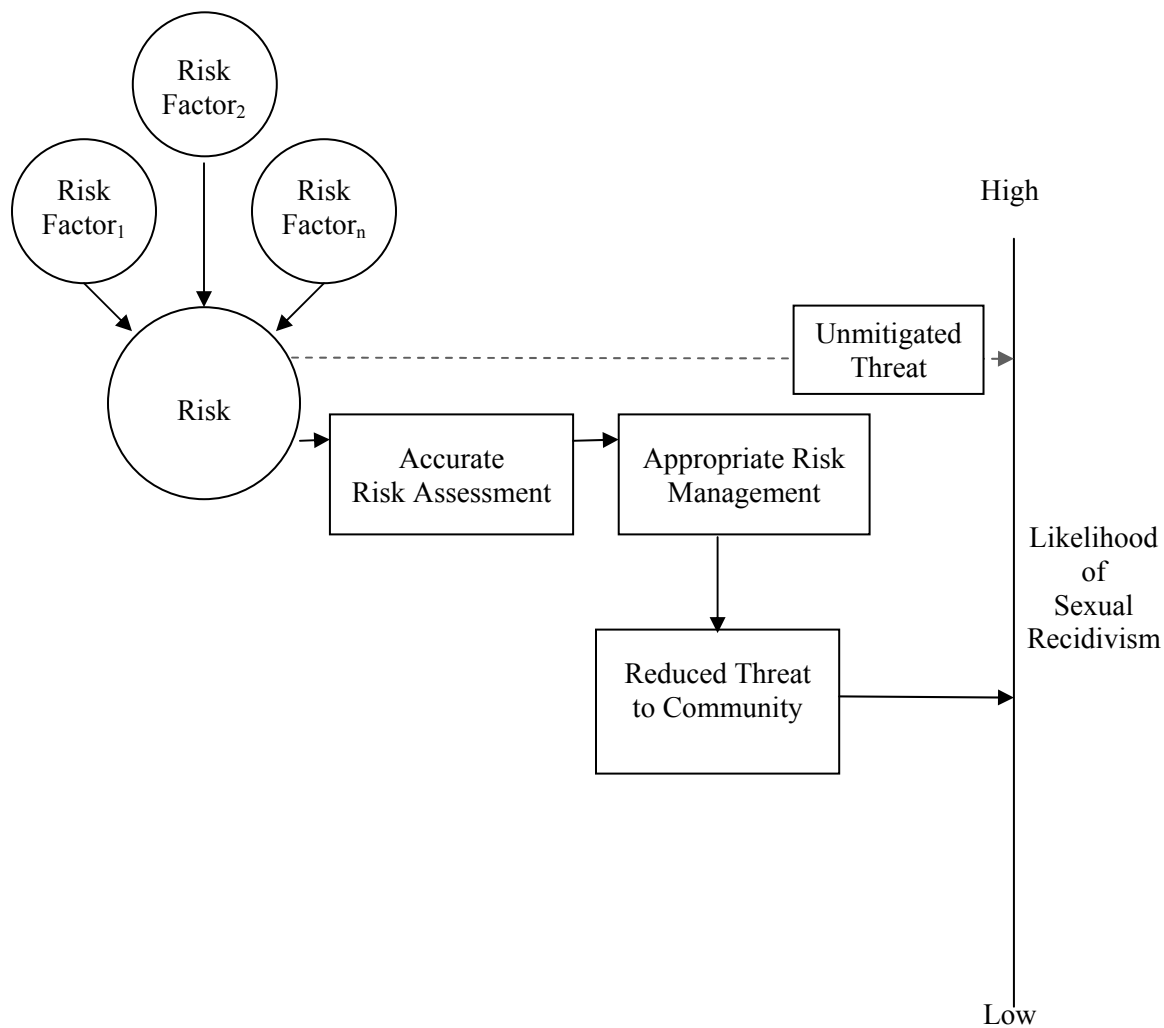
Risk $Factor_2$

Risk $Factor_1$

Risk $Factor_n$

High

Risk

Unmitigated Threat

Accurate Risk Assessment

Appropriate Risk Management

Likelihood of Sexual Recidivism

Reduced Threat to Community

Low